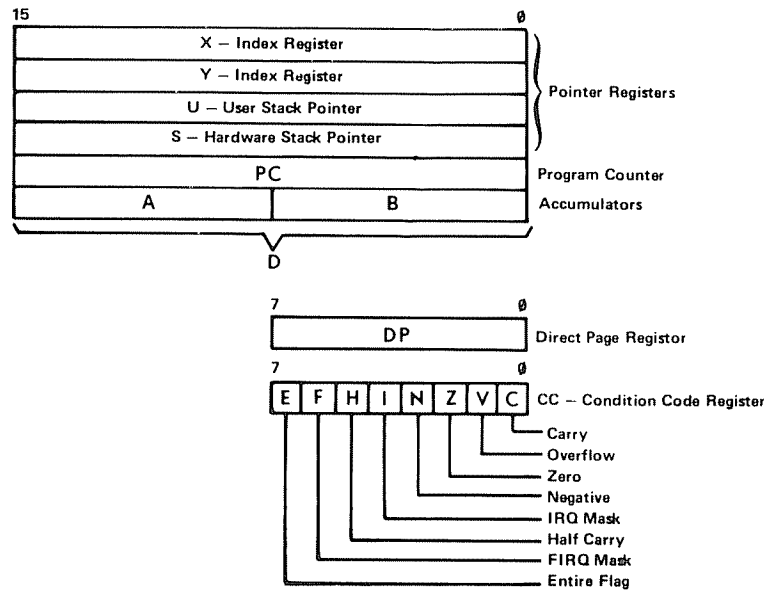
15

ø

X – Index Register

Y – Index Register

U – User Stack Pointer

S – Hardware Stack Pointer

Pointer Registers

PC

Program Counter

A

B

Accumulators

D

7

ø

DP

Direct Page Registor

7

ø

E F H I N Z V C

CC – Condition Code Register

Carry

Overflow

Zero

Negative

IRQ Mask

Half Carry

FIRQ Mask

Entire Flag